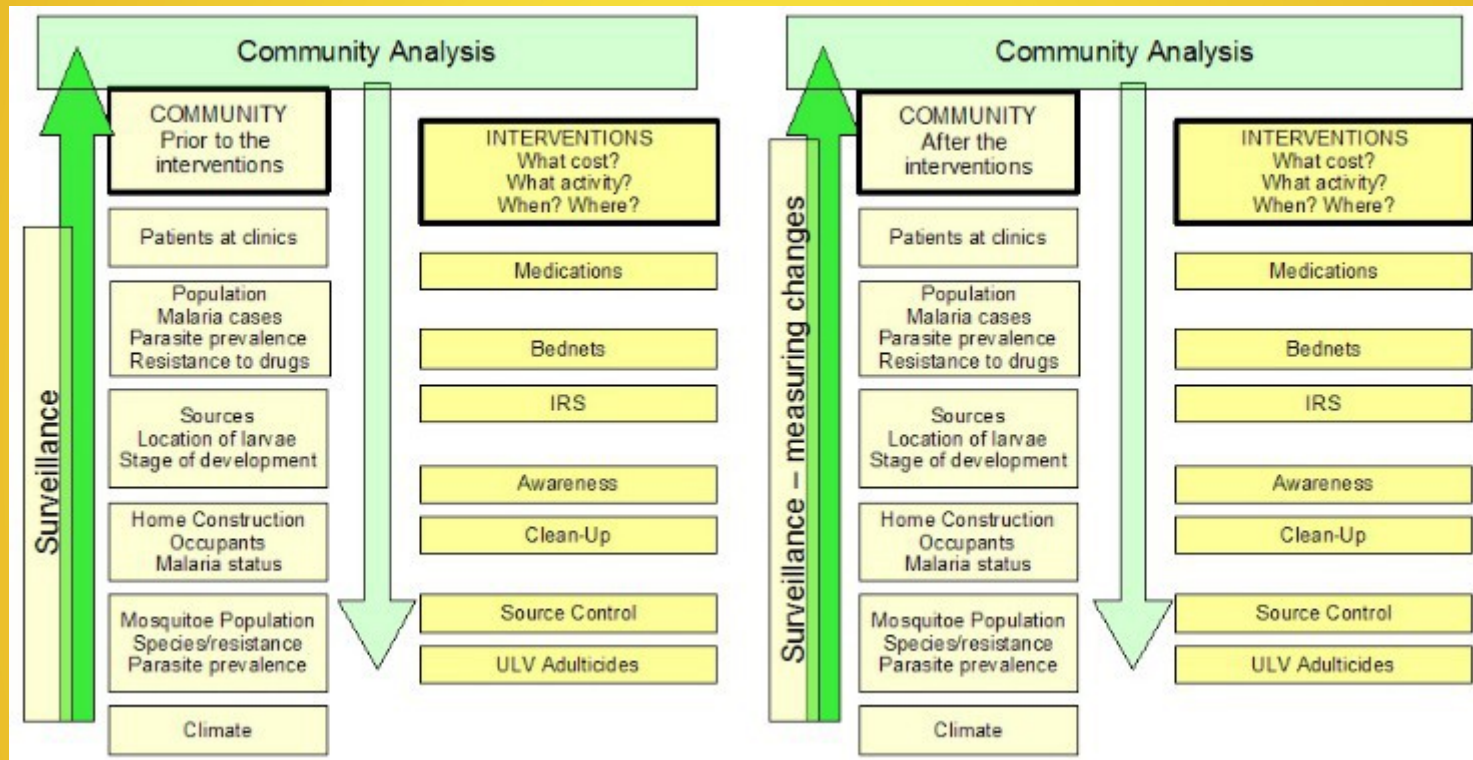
Community Analysis

Surveillance

COMMUNITY
Prior to the interventions

Patients at clinics

Population
Malaria cases
Parasite prevalence
Resistance to drugs

Sources
Location of larvae
Stage of development

Home Construction
Occupants
Malaria status

Mosquitoe Population
Species/resistance
Parasite prevalence

Climate

INTERVENTIONS
What cost?
What activity?
When? Where?

Medications

Bednets

IRS

Awareness

Clean-Up

Source Control

ULV Adulticides

Community Analysis

Surveillance – measuring changes

COMMUNITY
After the interventions

Patients at clinics

Population
Malaria cases
Parasite prevalence
Resistance to drugs

Sources
Location of larvae
Stage of development

Home Construction
Occupants
Malaria status

Mosquitoe Population
Species/resistance
Parasite prevalence

Climate

INTERVENTIONS
What cost?
What activity?
When? Where?

Medications

Bednets

IRS

Awareness

Clean-Up

Source Control

ULV Adulticides